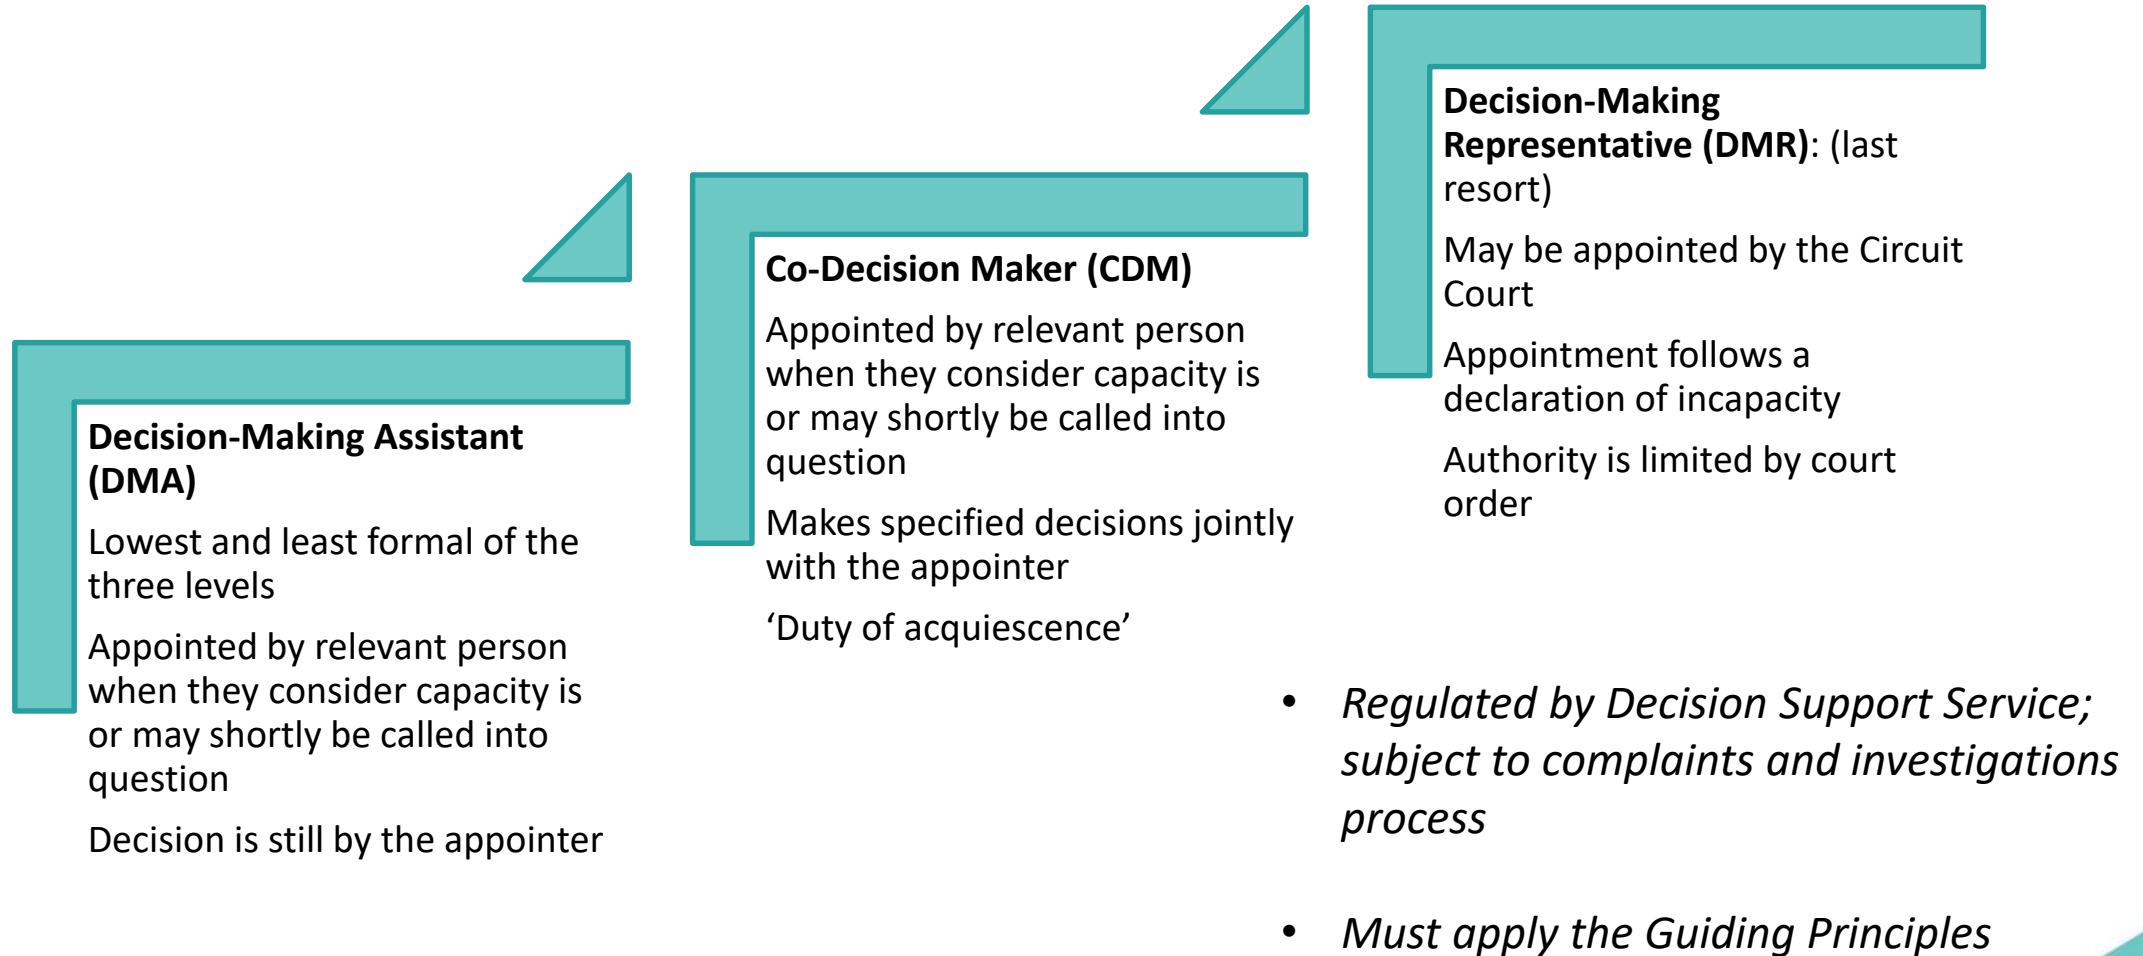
**Decision-Making Assistant (DMA)**

Lowest and least formal of the three levels

Appointed by relevant person when they consider capacity is or may shortly be called into question

Decision is still by the appointer

**Co-Decision Maker (CDM)**

Appointed by relevant person when they consider capacity is or may shortly be called into question

Makes specified decisions jointly with the appointer

‘Duty of acquiescence’

**Decision-Making Representative (DMR)**: (last resort)

May be appointed by the Circuit Court

Appointment follows a declaration of incapacity

Authority is limited by court order

- *Regulated by Decision Support Service; subject to complaints and investigations process*

- *Must apply the Guiding Principles*